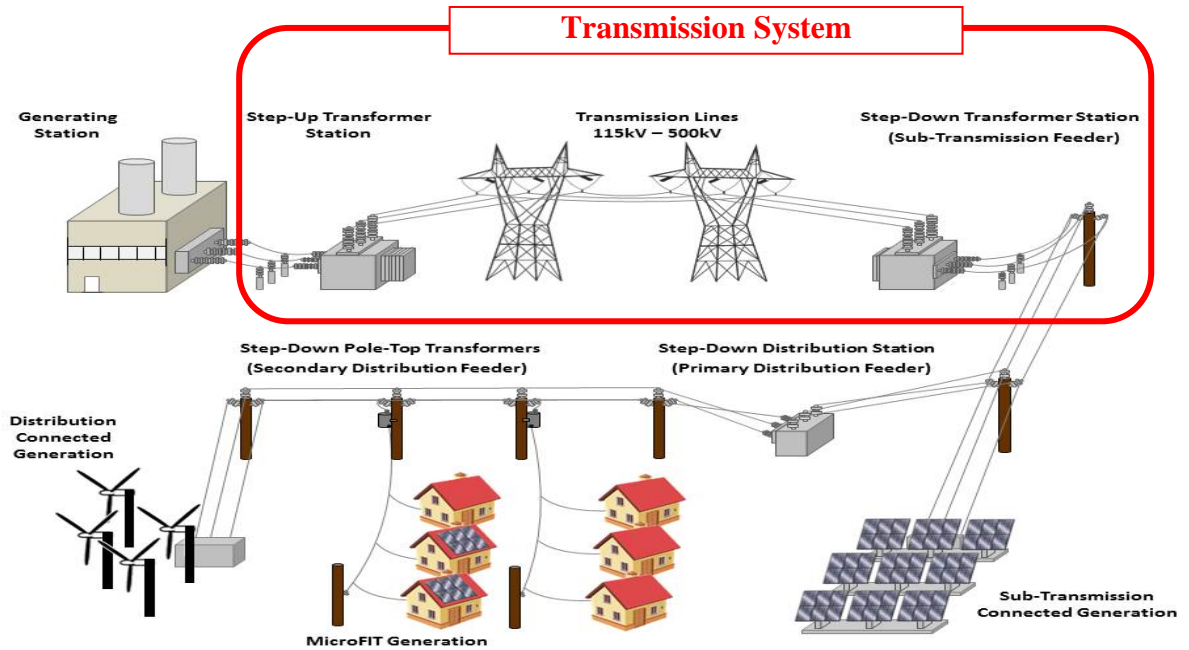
Transmission System

Generating Station

Step-Up Transformer Station

Transmission Lines
115kV – 500kV

Step-Down Transformer Station
(Sub-Transmission Feeder)

Step-Down Pole-Top Transformers
(Secondary Distribution Feeder)

Step-Down Distribution Station
(Primary Distribution Feeder)

Distribution Connected Generation

MicroFIT Generation

Sub-Transmission Connected Generation